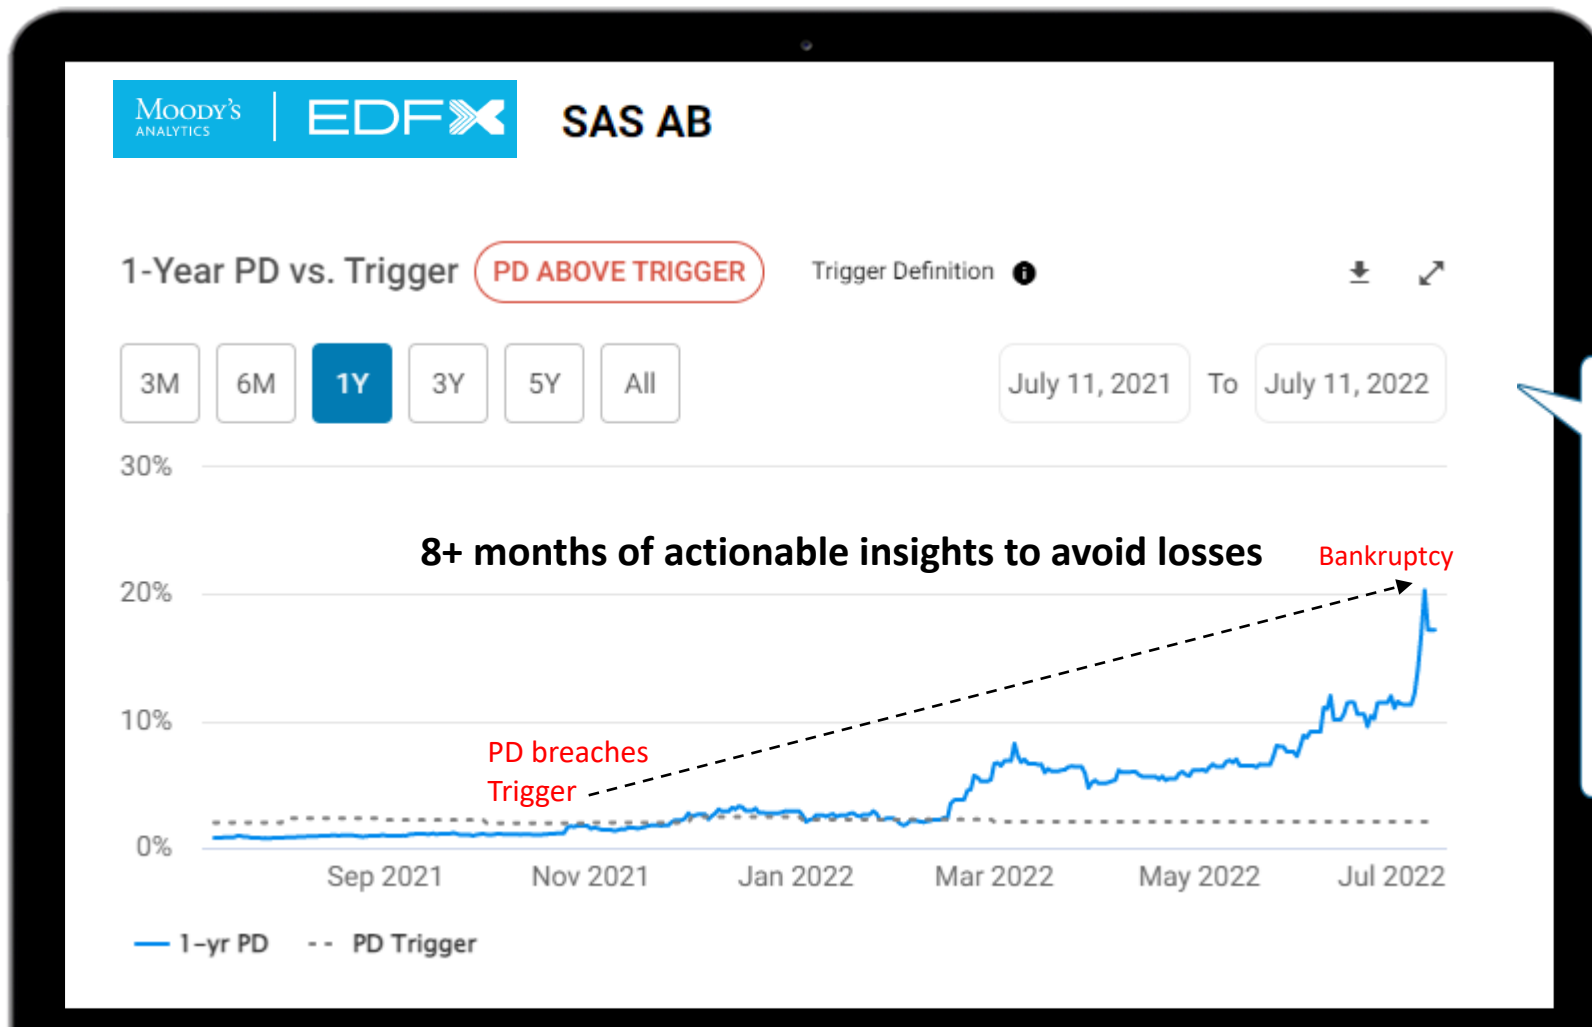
Moody's ANALYTICS | EDFX

SAS AB

1-Year PD vs. Trigger PD ABOVE TRIGGER Trigger Definition

3M 6M 1Y 3Y 5Y All July 11, 2021 To July 11, 2022

30%

20%

10%

0%

8+ months of actionable insights to avoid losses

Bankruptcy

PD breaches Trigger

Sep 2021 Nov 2021 Jan 2022 Mar 2022 May 2022 Jul 2022

1-yr PD PD Trigger